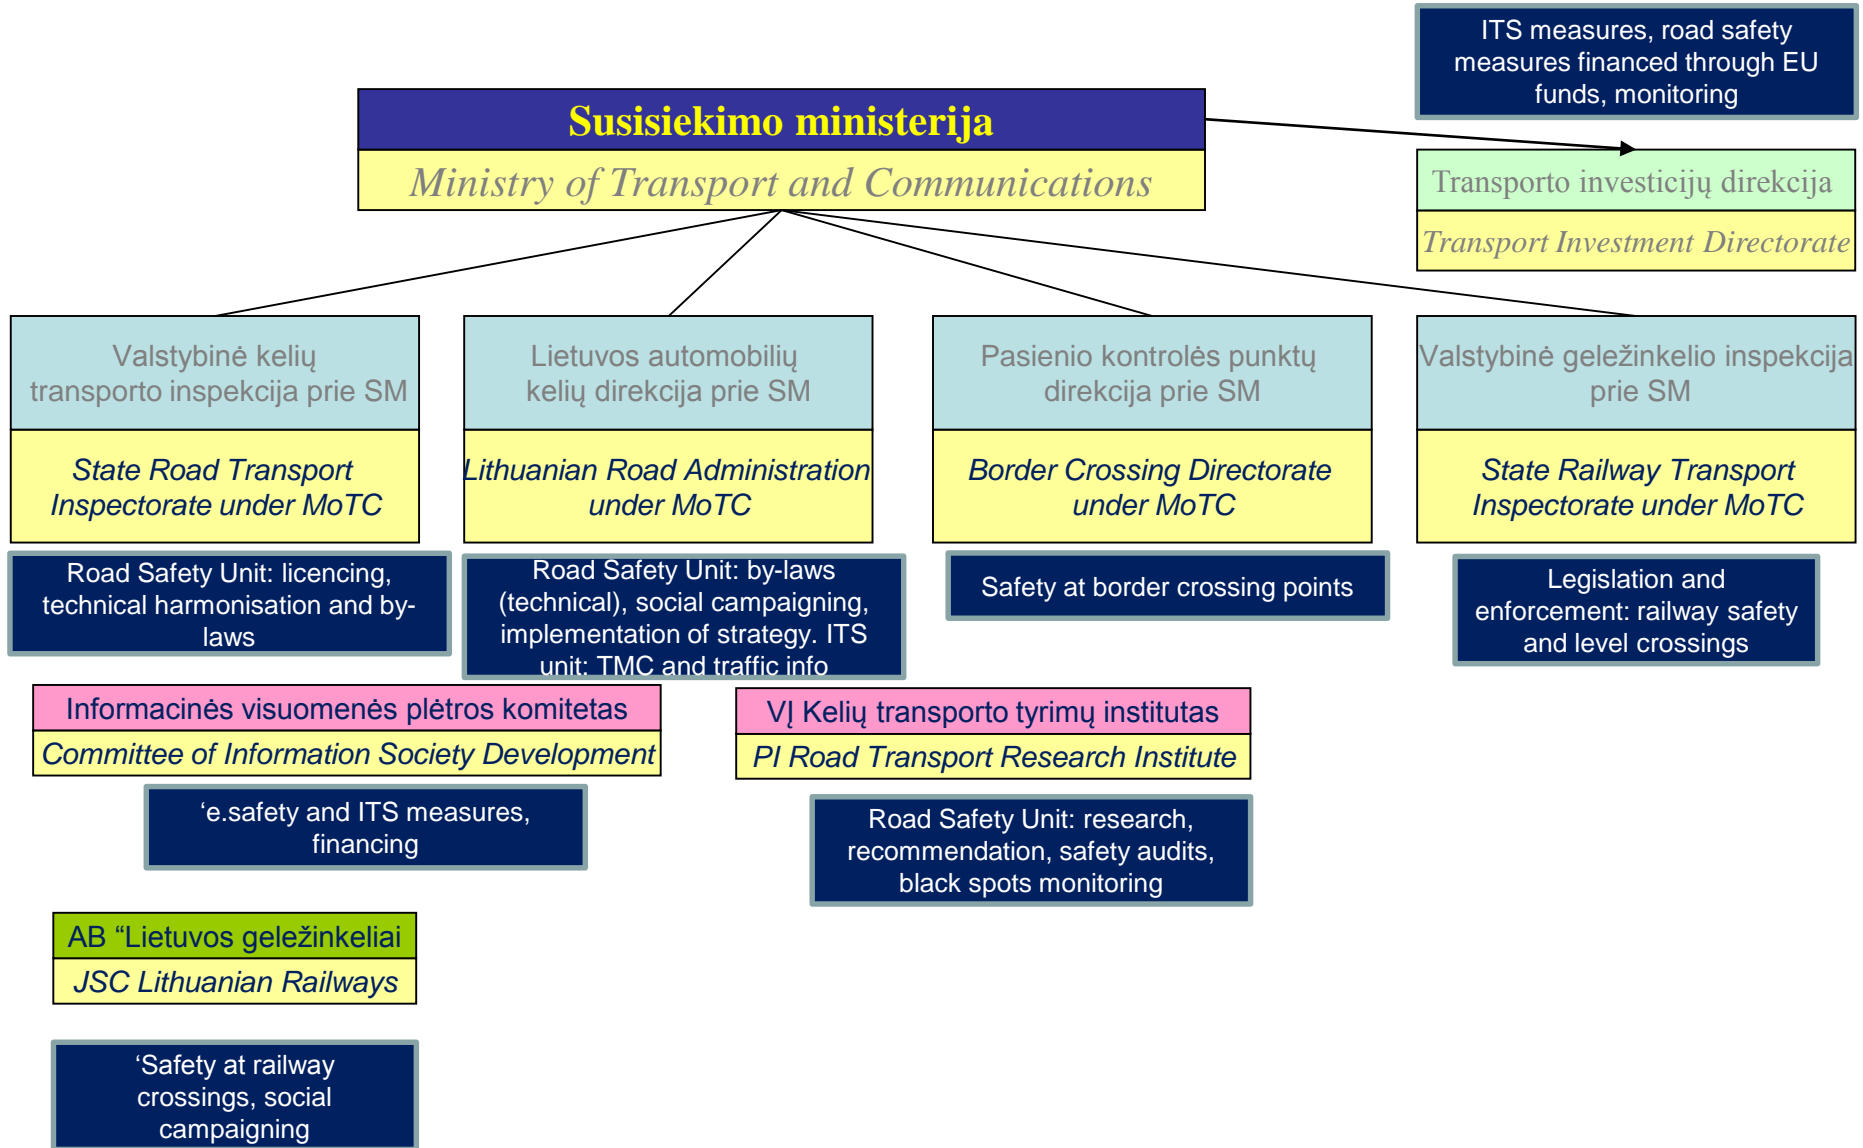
ITS measures, road safety measures financed through EU funds, monitoring

Susisiekimo ministerija
Ministry of Transport and Communications

Transporto investicijų direkcija
Transport Investment Directorate

Valstybinė kelių transporto inspekcija prie SM
State Road Transport Inspectorate under MoTC

Road Safety Unit: licencing, technical harmonisation and by-laws

Lietuvos automobilių kelių direkcija prie SM
Lithuanian Road Administration under MoTC

Road Safety Unit: by-laws (technical), social campaigning, implementation of strategy. ITS unit: TMC and traffic info

Pasienio kontrolės punktų direkcija prie SM
Border Crossing Directorate under MoTC

Safety at border crossing points

Valstybinė geležinkelio inspekcija prie SM
State Railway Transport Inspectorate under MoTC

Legislation and enforcement: railway safety and level crossings

Informacinės visuomenės plėtros komitetas
Committee of Information Society Development

‘e.safety and ITS measures, financing

VĮ Kelių transporto tyrimų institutas
PI Road Transport Research Institute

Road Safety Unit: research, recommendation, safety audits, black spots monitoring

AB “Lietuvos geležinkeliai
JSC Lithuanian Railways

‘Safety at railway crossings, social campaigning